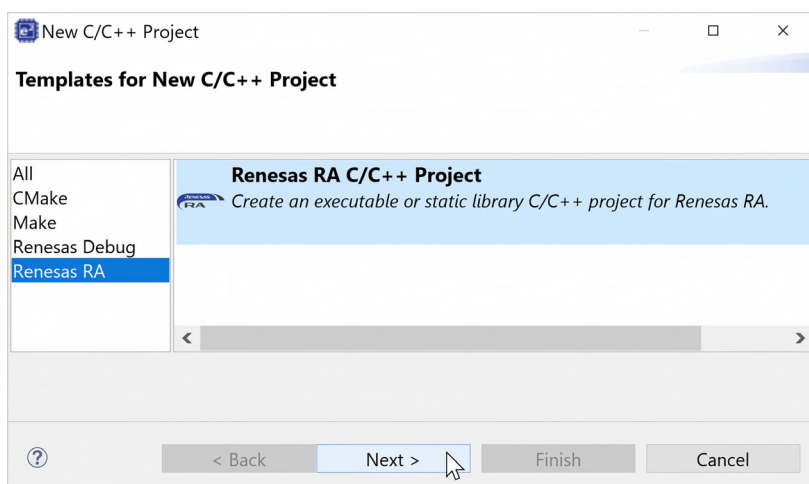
New C/C++ Project

Templates for New C/C++ Project

All
CMake
Make
Renesas Debug
Renesas RA

Renesas RA C/C++ Project
Create an executable or static library C/C++ project for Renesas RA.

?
< Back
Next >
Finish
Cancel